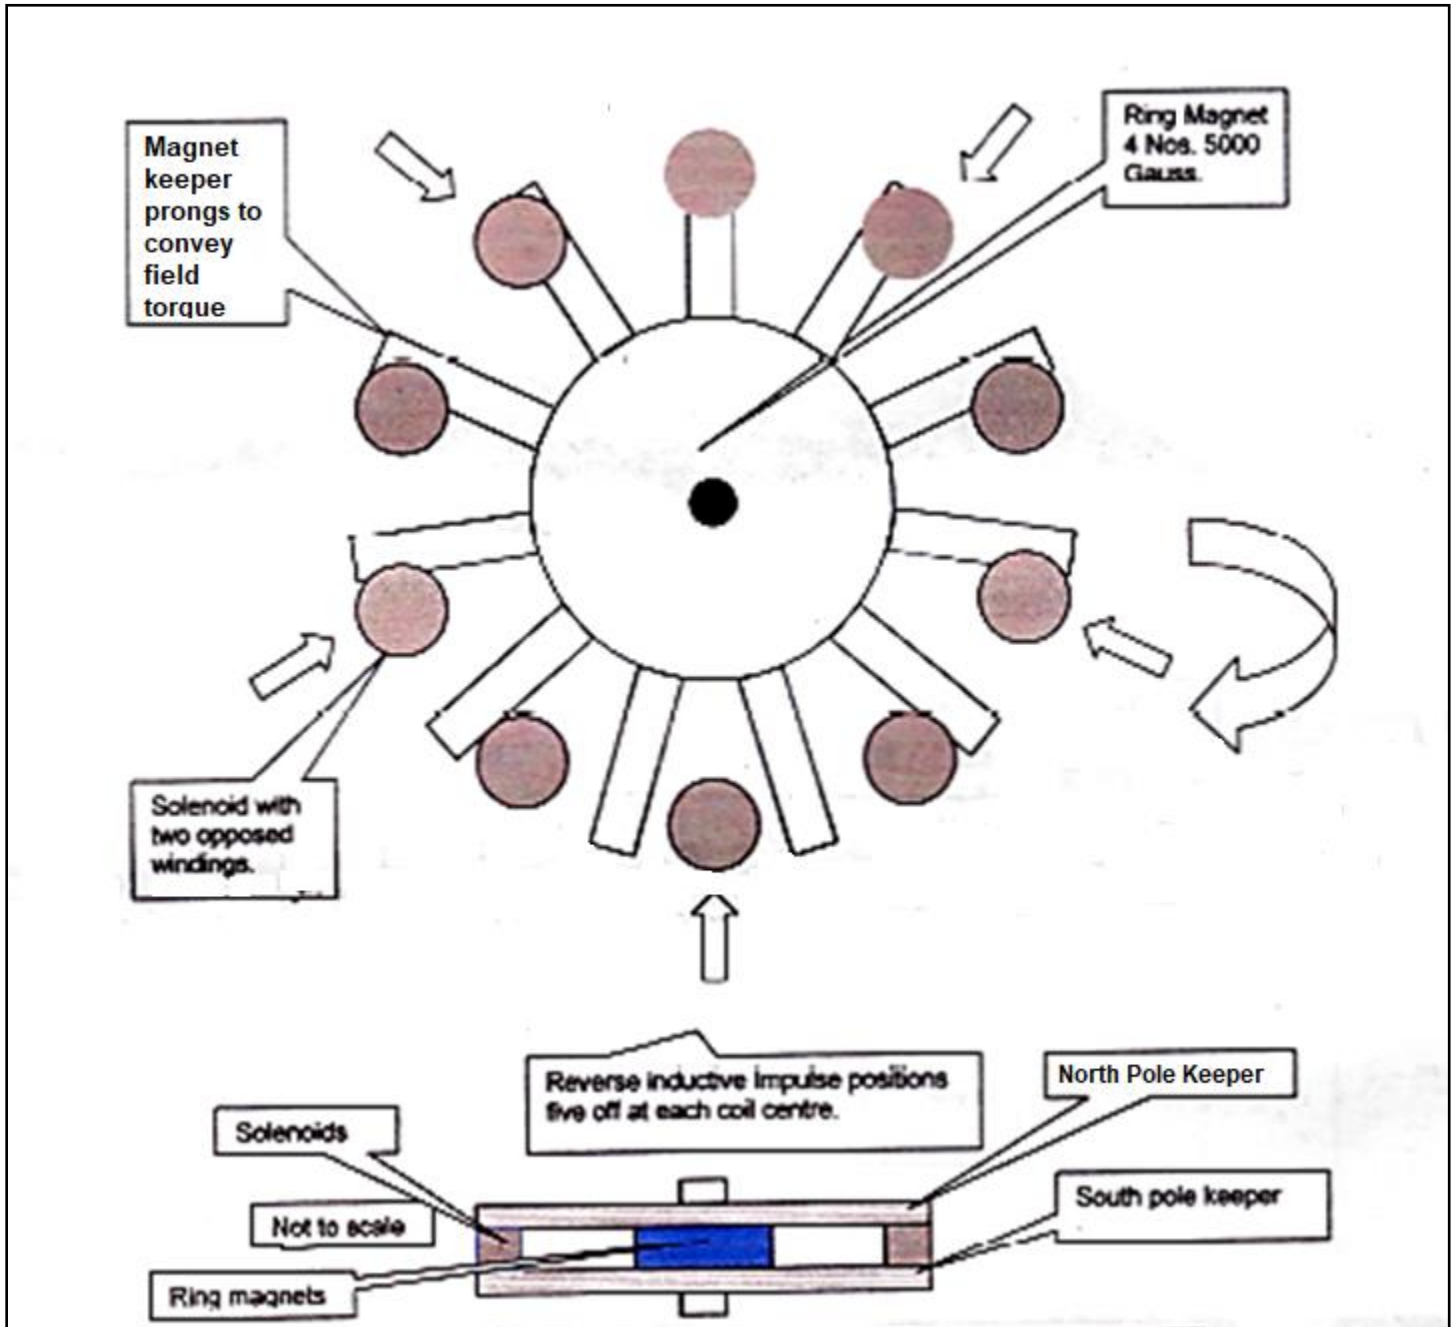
Magnet keeper prongs to convey field torque

Ring Magnet 4 Nos. 5000 Gauss.

Solenoid with two opposed windings.

Reverse inductive impulse positions five off at each coil centre.

North Pole Keeper

Solenoids

Not to scale

South pole keeper

Ring magnets